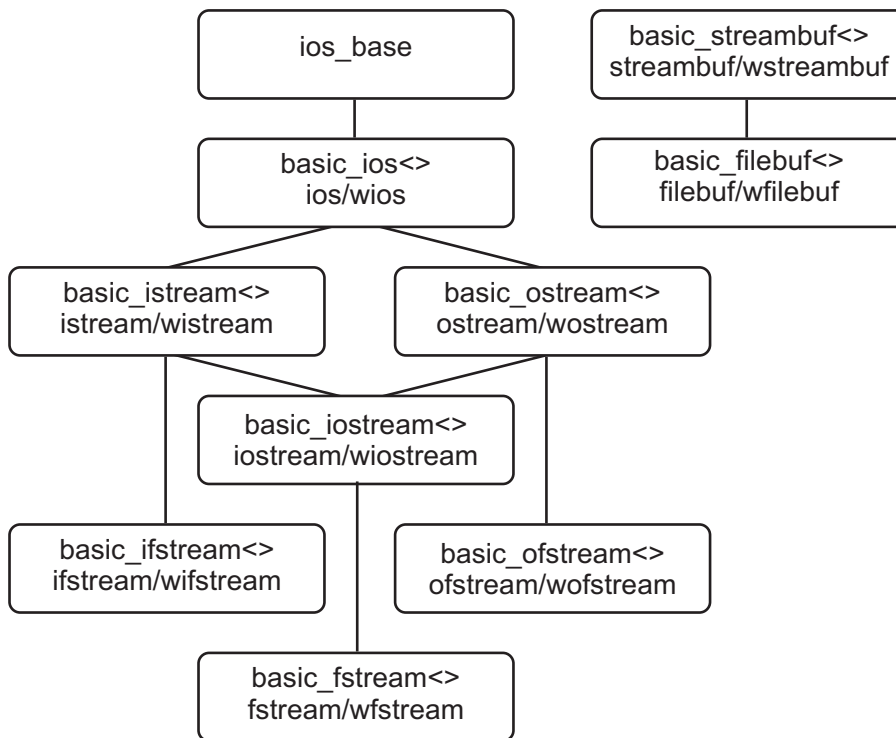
ios_base

basic_streambuf<>
streambuf/wstreambuf

basic_ios<>
ios/wios

basic_filebuf<>
filebuf/wfilebuf

basic_istream<>
istream/wistream

basic_ostream<>
ostream/wostream

basic_iostream<>
iostream/wiostream

basic_ifstream<>
ifstream/wifstream

basic_ofstream<>
ofstream/wofstream

basic_fstream<>
fstream/wfstream